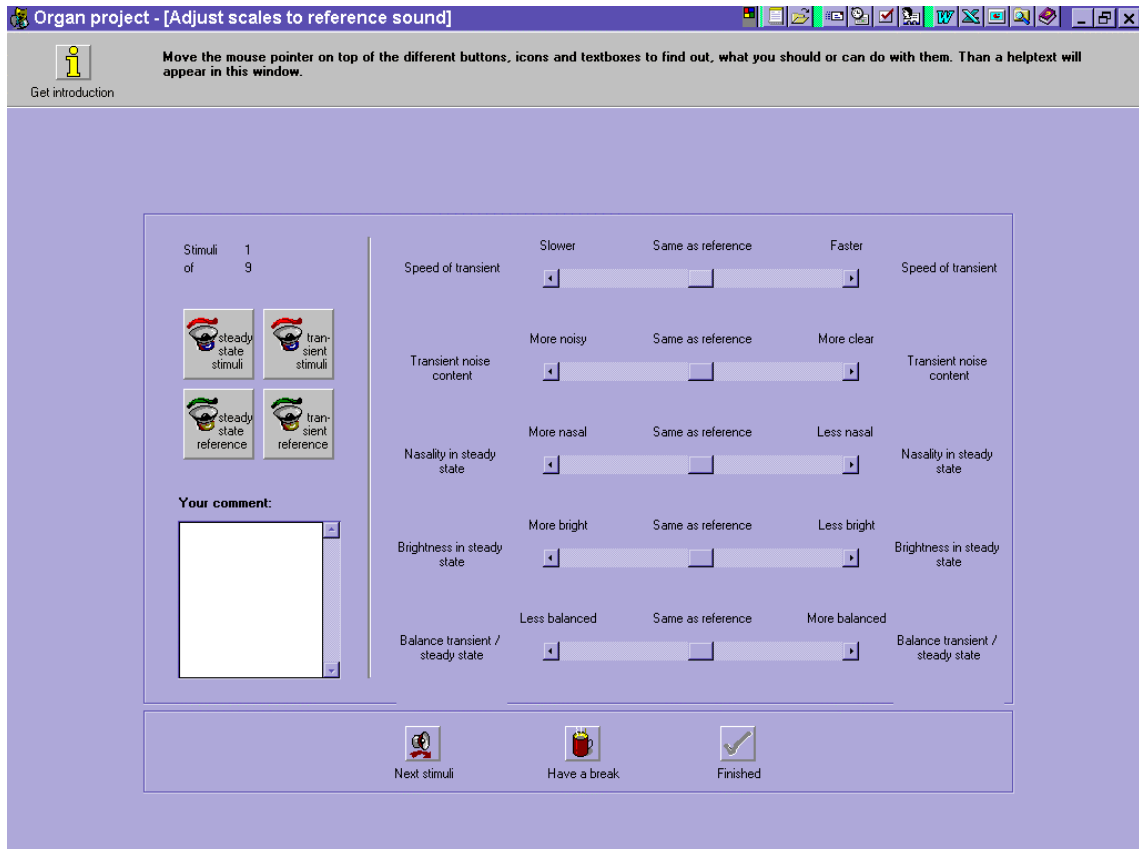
Organ project - [Adjust scales to reference sound]

Get introduction

Move the mouse pointer on top of the different buttons, icons and textboxes to find out, what you should or can do with them. Than a helptext will appear in this window.

Stimuli 1
of 9

steady state stimuli

transient stimuli

steady state reference

transient reference

Your comment:

| | Slower | Same as reference | Faster | |
|---|---|---|---|---|
| Speed of transient | | | | Speed of transient |
| | More noisy | Same as reference | More clear | |
| Transient noise content | | | | Transient noise content |
| | More nasal | Same as reference | Less nasal | |
| Nasality in steady state | | | | Nasality in steady state |
| | More bright | Same as reference | Less bright | |
| Brightness in steady state | | | | Brightness in steady state |
| | Less balanced | Same as reference | More balanced | |
| Balance transient / steady state | | | | Balance transient / steady state |

Next stimuli

Have a break

Finished